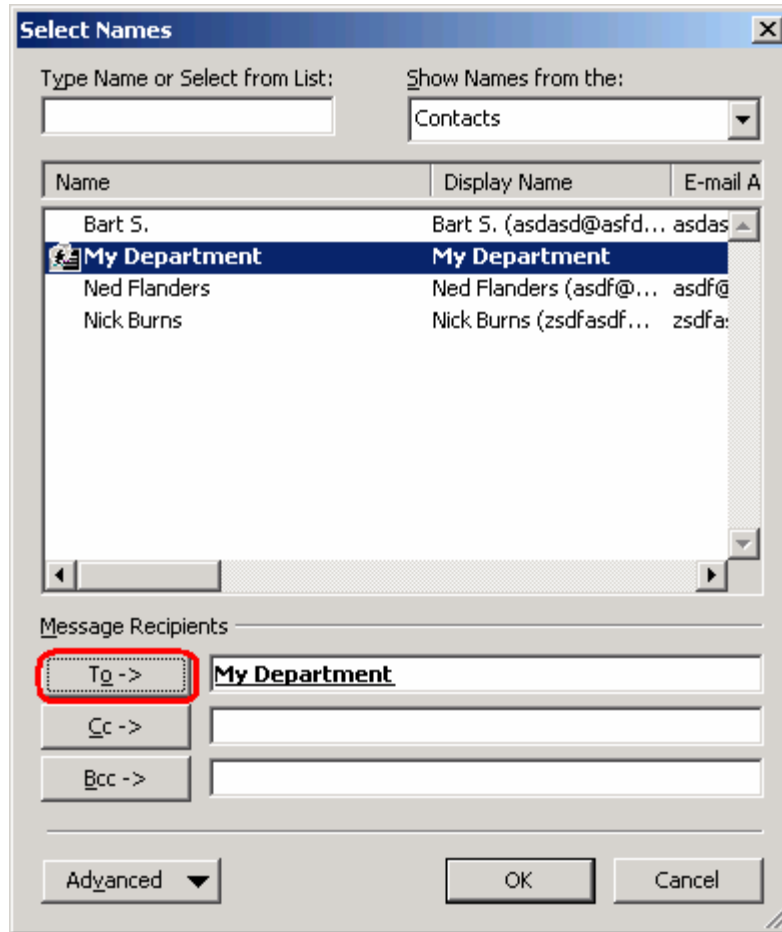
Select Names

Type Name or Select from List:

Show Names from the:

Contacts

| Name | Display Name | E-mail A |
|---|---|---|
| Bart S. | Bart S. (asdasd@asfd... | asdas |
| My Department | My Department | |
| Ned Flanders | Ned Flanders (asdf@... | asdf@ |
| Nick Burns | Nick Burns (zsdfasdf... | zsdfa: |

Message Recipients

To ->
My Department

Cc ->

Bcc ->

Advanced

OK

Cancel